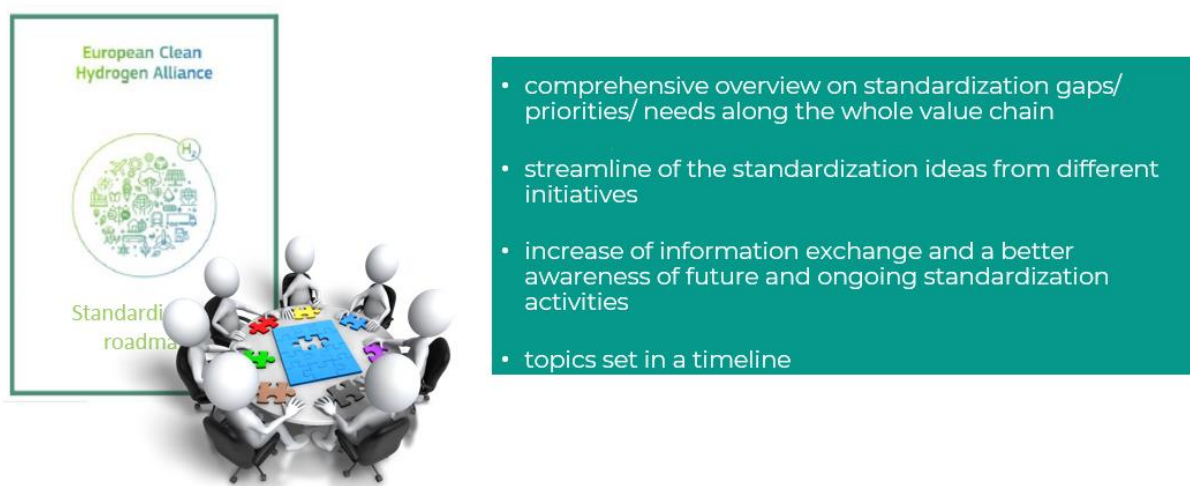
European Clean Hydrogen Alliance

$H_2$

Standardi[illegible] roadma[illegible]

• comprehensive overview on standardization gaps/ priorities/ needs along the whole value chain

• streamline of the standardization ideas from different initiatives

• increase of information exchange and a better awareness of future and ongoing standardization activities

• topics set in a timeline